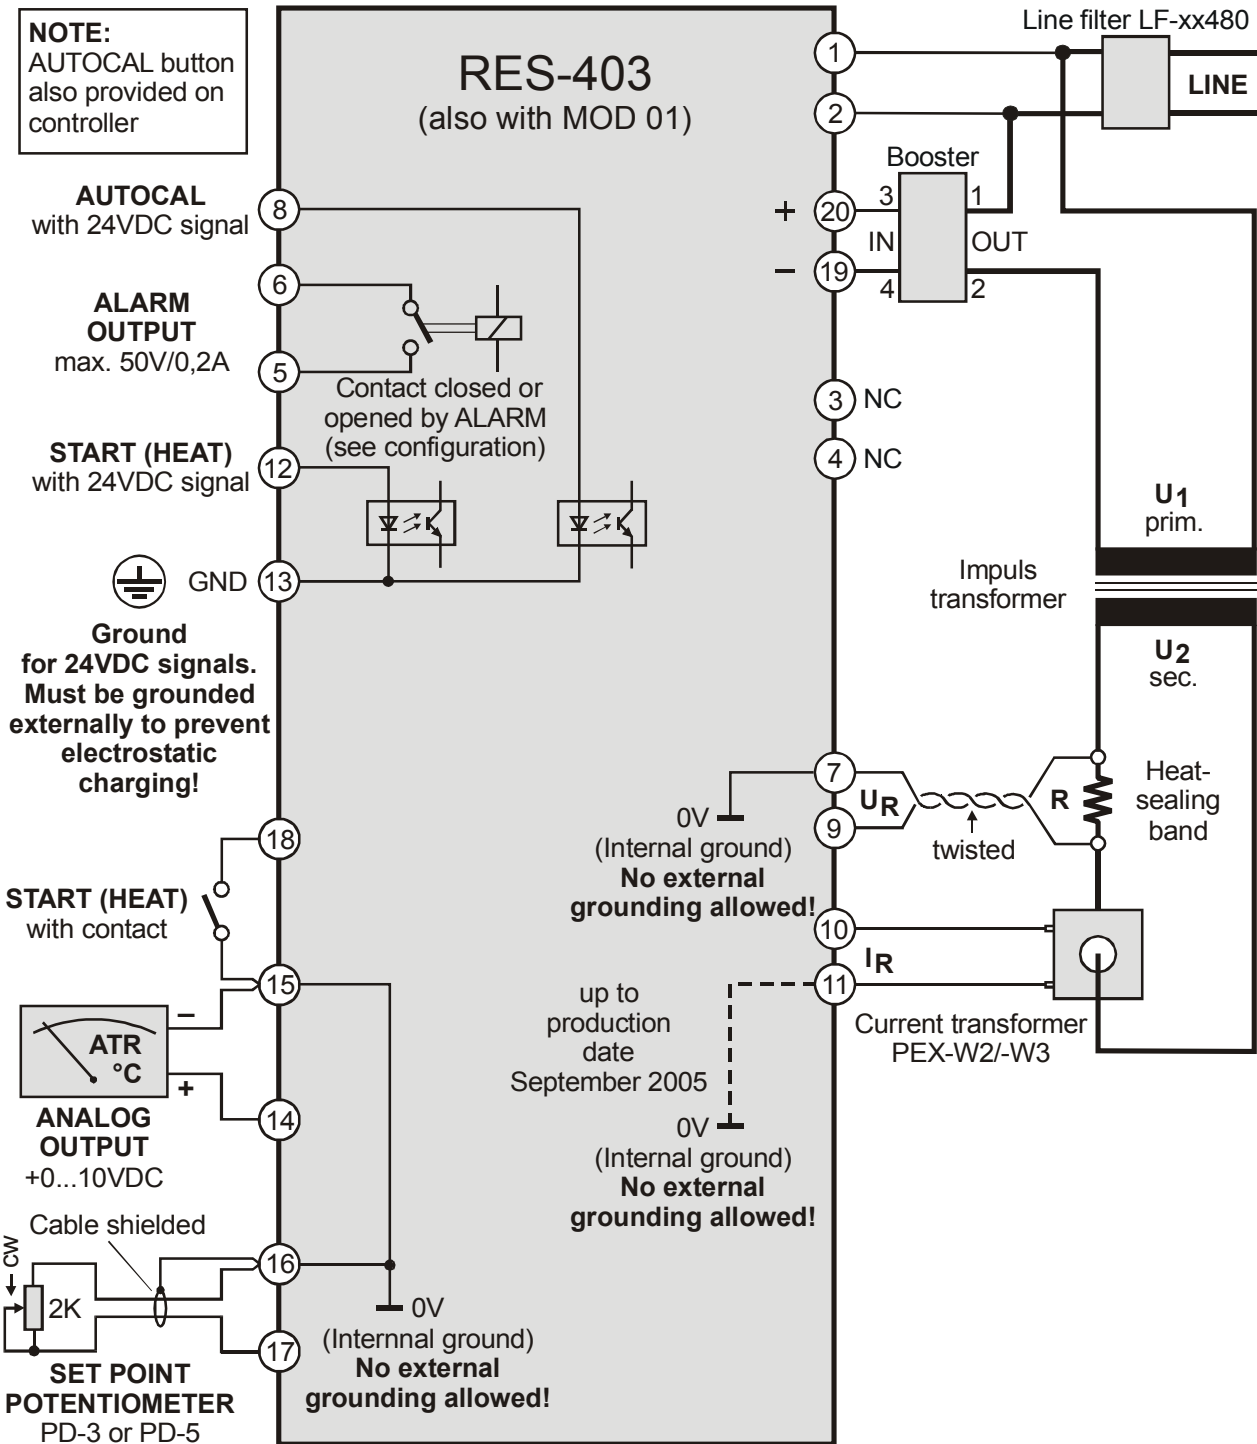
NOTE:
AUTOCAL button also provided on controller

RES-403
(also with MOD 01)

Line filter LF-xx480

LINE

1

2

Booster

3

1

+

20

IN

OUT

–

19

4

2

AUTOCAL
with 24VDC signal

8

ALARM
OUTPUT
max. 50V/0,2A

6

5

Contact closed or opened by ALARM (see configuration)

3 NC

4 NC

START (HEAT)
with 24VDC signal

12

GND 13

Ground for 24VDC signals. Must be grounded externally to prevent electrostatic charging!

$U_1$
prim.

Impuls transformer

$U_2$
sec.

7

$U_R$

R

Heat-sealing band

9

0V
(Internal ground)
No external grounding allowed!

twisted

18

START (HEAT)
with contact

10

$I_R$

11

15

–

ATR
°C

+

14

ANALOG OUTPUT
+0...10VDC

up to production date September 2005

Current transformer PEX-W2/-W3

0V
(Internal ground)
No external grounding allowed!

Cable shielded

CW

16

2K

0V

17

(Internnal ground)
No external grounding allowed!

SET POINT POTENTIOMETER
PD-3 or PD-5